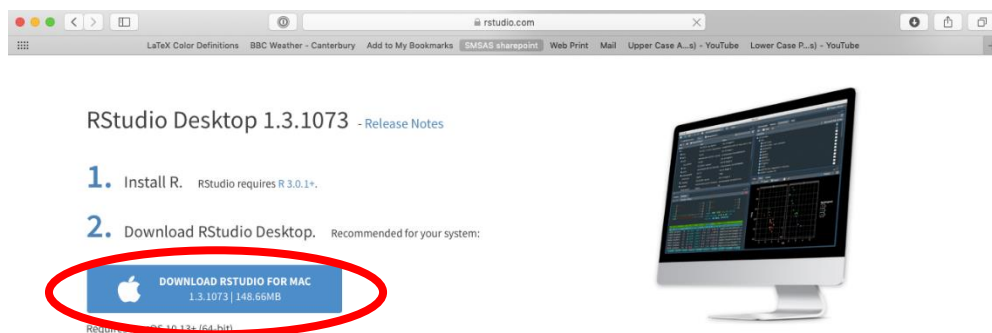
rstudio.com

LaTeX Color Definitions BBC Weather - Canterbury Add to My Bookmarks SMSAS sharepoint Web Print Mail Upper Case A...s) - YouTube Lower Case P...s) - YouTube

RStudio Desktop 1.3.1073 - Release Notes

1. Install R. RStudio requires R 3.0.1+.

2. Download RStudio Desktop. Recommended for your system:

DOWNLOAD RSTUDIO FOR MAC
1.3.1073 | 148.66MB

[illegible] OS 10.13+ (64-bit)